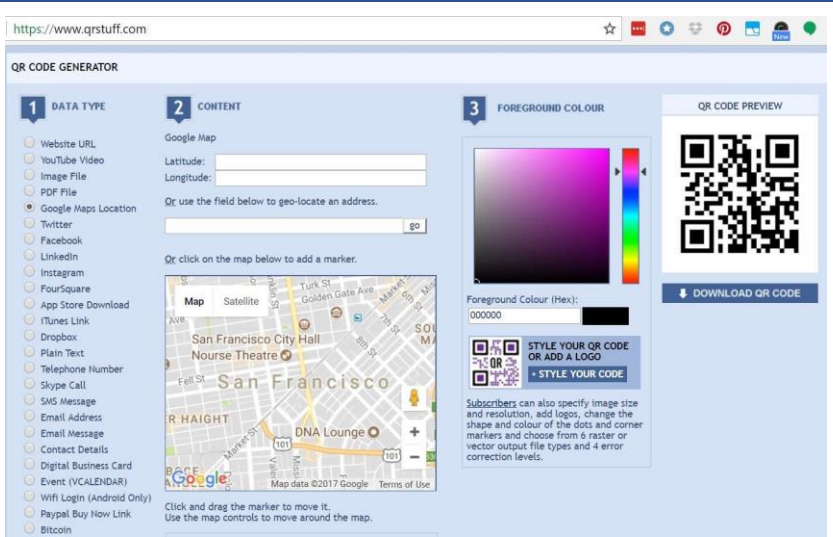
https://www.qrstuff.com

New

QR CODE GENERATOR

1 DATA TYPE

Website URL
YouTube Video
Image File
PDF File
Google Maps Location
Twitter
Facebook
LinkedIn
Instagram
FourSquare
App Store Download
iTunes Link
Dropbox
Plain Text
Telephone Number
Skype Call
SMS Message
Email Address
Email Message
Contact Details
Digital Business Card
Event (VCALENDAR)
Wifi Login (Android Only)
Paypal Buy Now Link
Bitcoin

2 CONTENT

Google Map

Latitude:
Longitude:

Or use the field below to geo-locate an address.

go

Or click on the map below to add a marker.

Map Satellite

Turk St
Golden Gate Ave
San Francisco City Hall
Nourse Theatre
Fell St
San Francisco
HAIGHT
DNA Lounge
101
Google
Map data ©2017 Google Terms of Use

Click and drag the marker to move it.
Use the map controls to move around the map.

3 FOREGROUND COLOUR

Foreground Colour (Hex):
000000

STYLE YOUR QR CODE OR ADD A LOGO
+ STYLE YOUR CODE

Subscribers can also specify image size and resolution, add logos, change the shape and colour of the dots and corner markers and choose from 6 raster or vector output file types and 4 error correction levels.

QR CODE PREVIEW

DOWNLOAD QR CODE